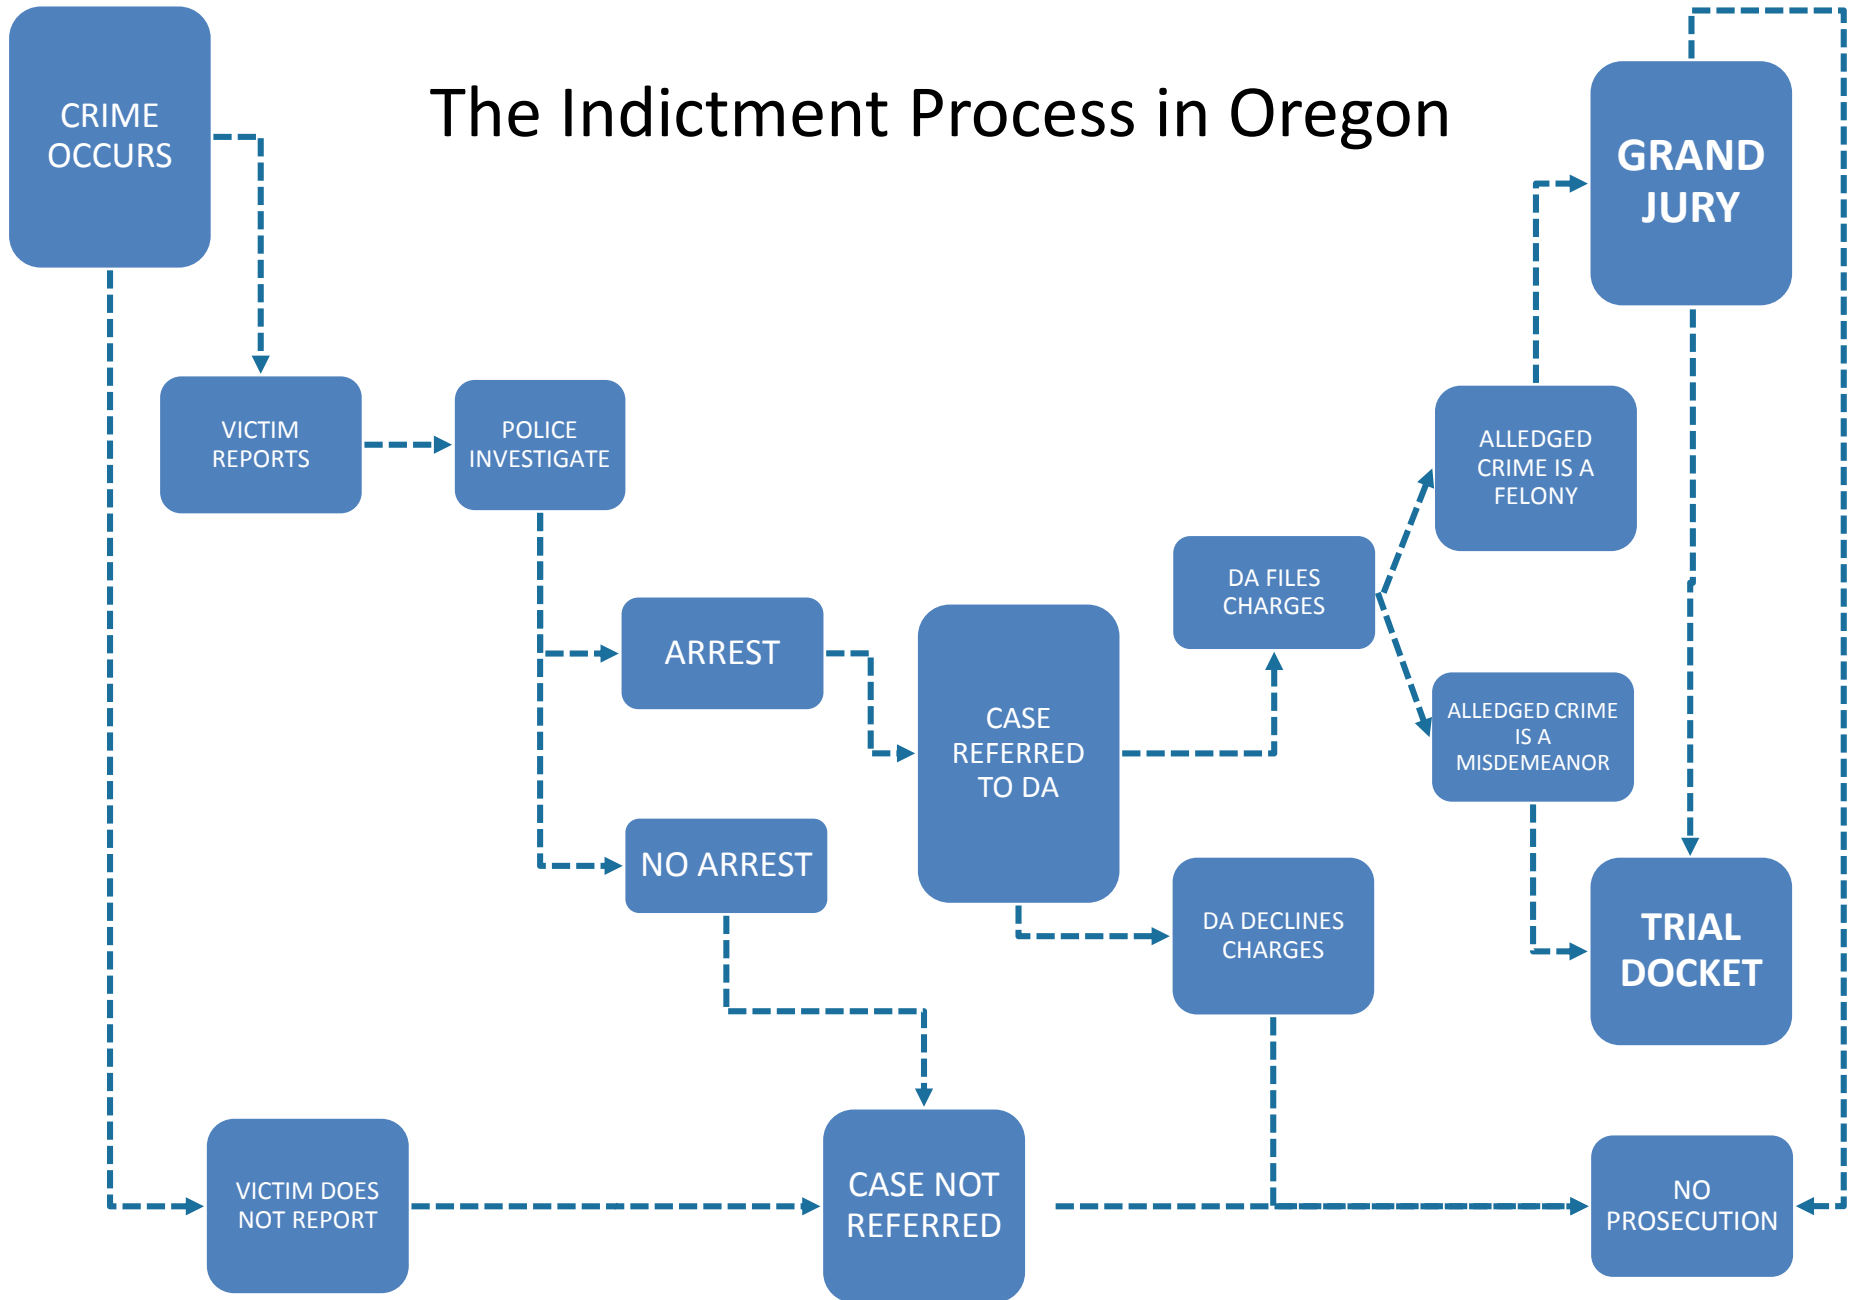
The Indictment Process in Oregon

CRIME OCCURS

VICTIM REPORTS

POLICE INVESTIGATE

ARREST

NO ARREST

CASE REFERRED TO DA

DA FILES CHARGES

DA DECLINES CHARGES

ALLEDGED CRIME IS A FELONY

ALLEDGED CRIME IS A MISDEMEANOR

GRAND JURY

TRIAL DOCKET

VICTIM DOES NOT REPORT

CASE NOT REFERRED

NO PROSECUTION